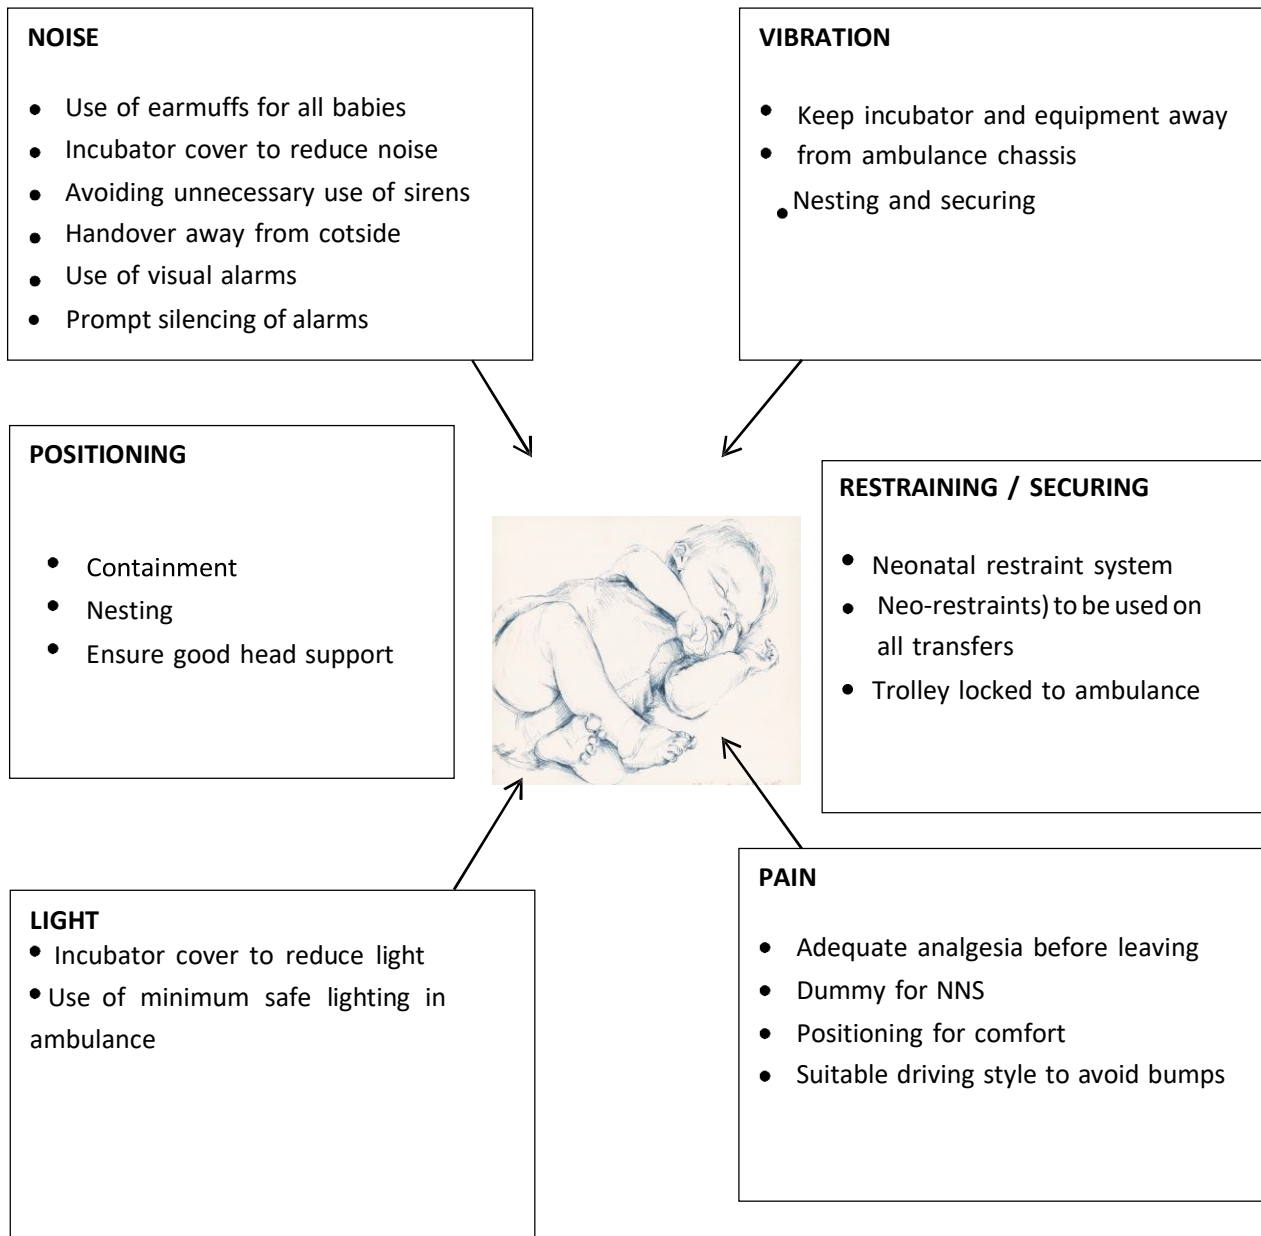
NOISE

- Use of earmuffs for all babies
- Incubator cover to reduce noise
- Avoiding unnecessary use of sirens
- Handover away from cotside
- Use of visual alarms
- Prompt silencing of alarms

VIBRATION

- Keep incubator and equipment away
- from ambulance chassis
- Nesting and securing

POSITIONING

- Containment
- Nesting
- Ensure good head support

RESTRAINING / SECURING

- Neonatal restraint system
- Neo-restraints) to be used on all transfers
- Trolley locked to ambulance

LIGHT
- Incubator cover to reduce light
- Use of minimum safe lighting in ambulance

PAIN

- Adequate analgesia before leaving
- Dummy for NNS
- Positioning for comfort
- Suitable driving style to avoid bumps